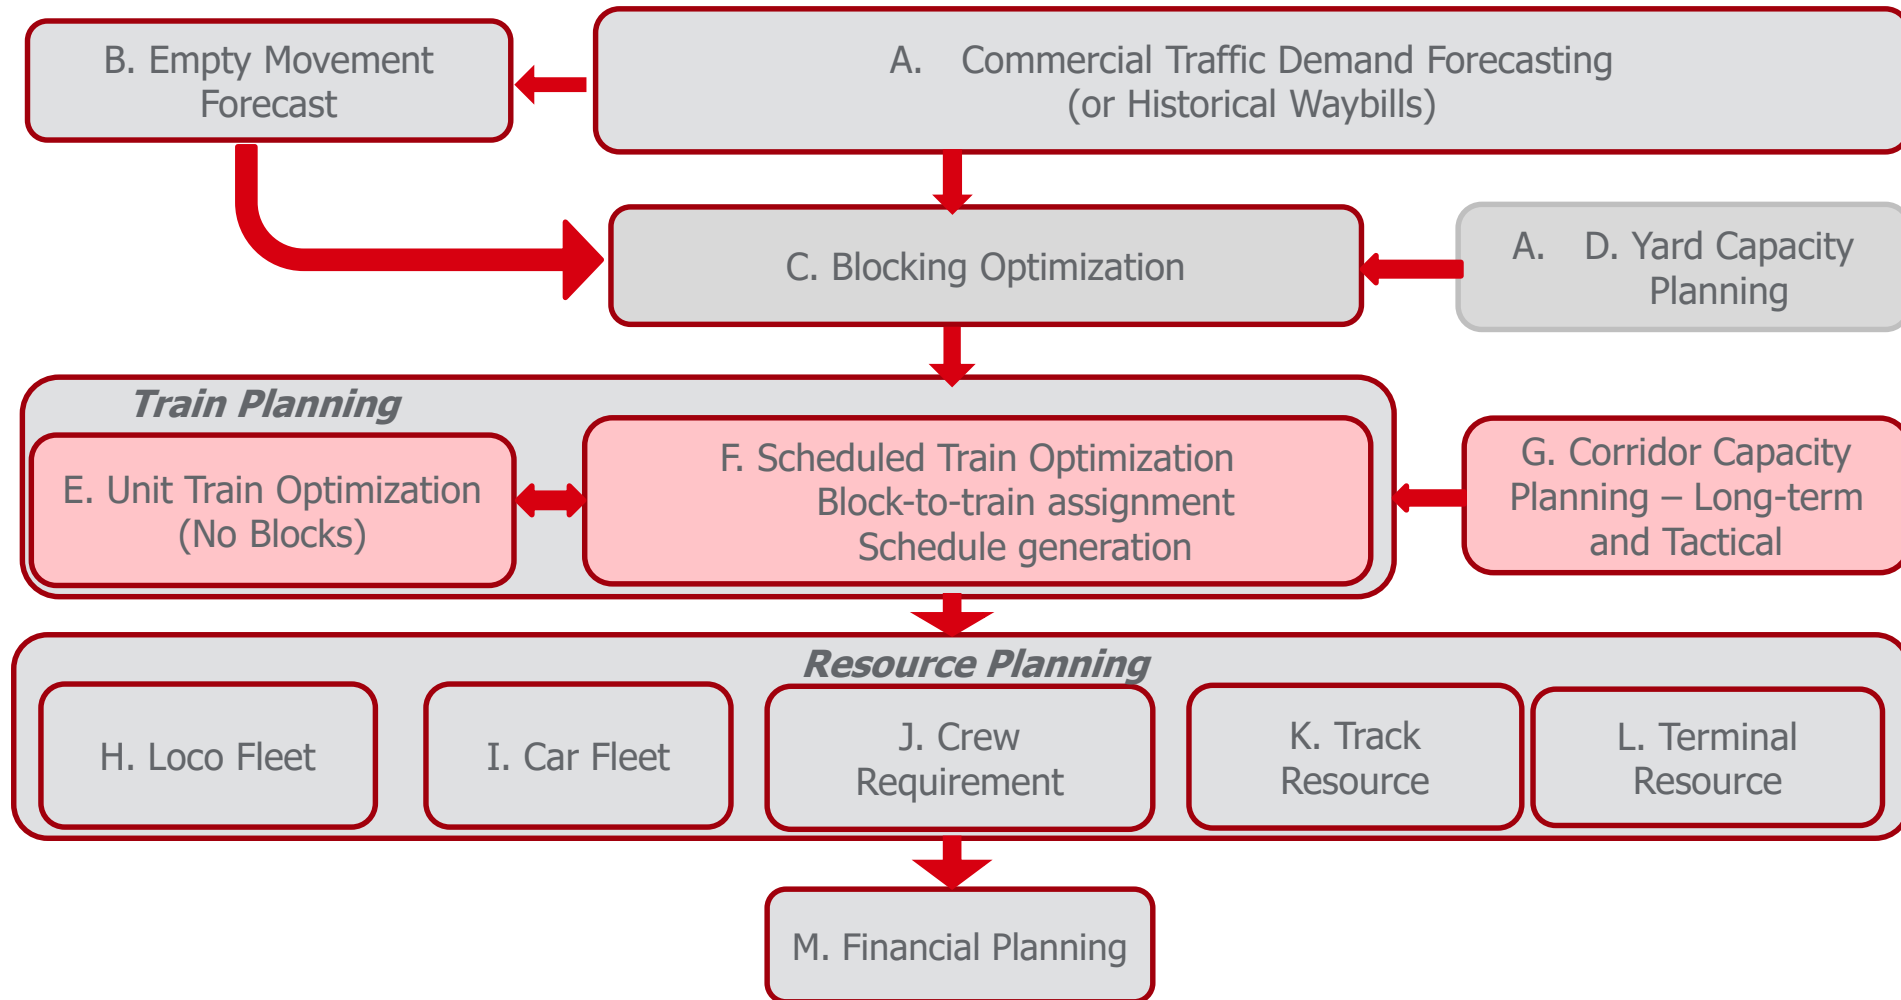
B. Empty Movement Forecast

A. Commercial Traffic Demand Forecasting (or Historical Waybills)

C. Blocking Optimization

A. D. Yard Capacity Planning

Train Planning

E. Unit Train Optimization (No Blocks)

F. Scheduled Train Optimization
Block-to-train assignment
Schedule generation

G. Corridor Capacity Planning – Long-term and Tactical

Resource Planning

H. Loco Fleet

I. Car Fleet

J. Crew Requirement

K. Track Resource

L. Terminal Resource

M. Financial Planning